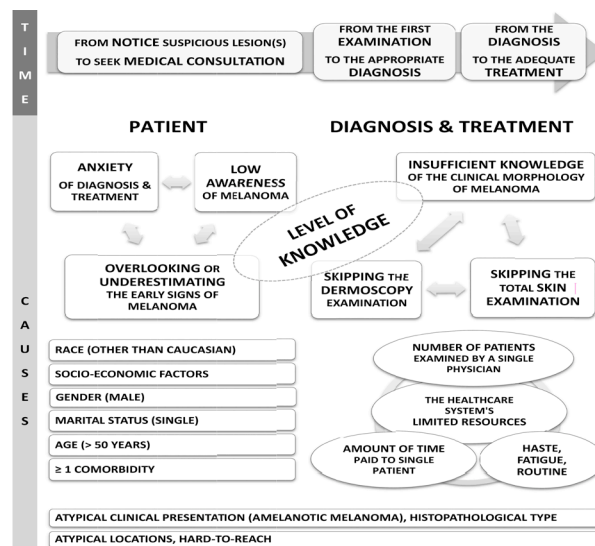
T I M E

FROM NOTICE SUSPICIOUS LESION(S) TO SEEK MEDICAL CONSULTATION

FROM THE FIRST EXAMINATION TO THE APPROPRIATE DIAGNOSIS

FROM THE DIAGNOSIS TO THE ADEQUATE TREATMENT

PATIENT

DIAGNOSIS & TREATMENT

ANXIETY OF DIAGNOSIS & TREATMENT

LOW AWARENESS OF MELANOMA

INSUFFICIENT KNOWLEDGE OF THE CLINICAL MORPHOLOGY OF MELANOMA

LEVEL OF KNOWLEDGE

OVERLOOKING OR UNDERESTIMATING THE EARLY SIGNS OF MELANOMA

SKIPPING THE DERMOSCOPY EXAMINATION

SKIPPING THE TOTAL SKIN EXAMINATION

C A U S E S

RACE (OTHER THAN CAUCASIAN)

SOCIO-ECONOMIC FACTORS

GENDER (MALE)

MARITAL STATUS (SINGLE)

AGE (> 50 YEARS)

≥ 1 COMORBIDITY

NUMBER OF PATIENTS EXAMINED BY A SINGLE PHYSICIAN

THE HEALTHCARE SYSTEM'S LIMITED RESOURCES

AMOUNT OF TIME PAID TO SINGLE PATIENT

HASTE, FATIGUE, ROUTINE

ATYPICAL CLINICAL PRESENTATION (AMELANOTIC MELANOMA), HISTOPATHOLOGICAL TYPE

ATYPICAL LOCATIONS, HARD-TO-REACH